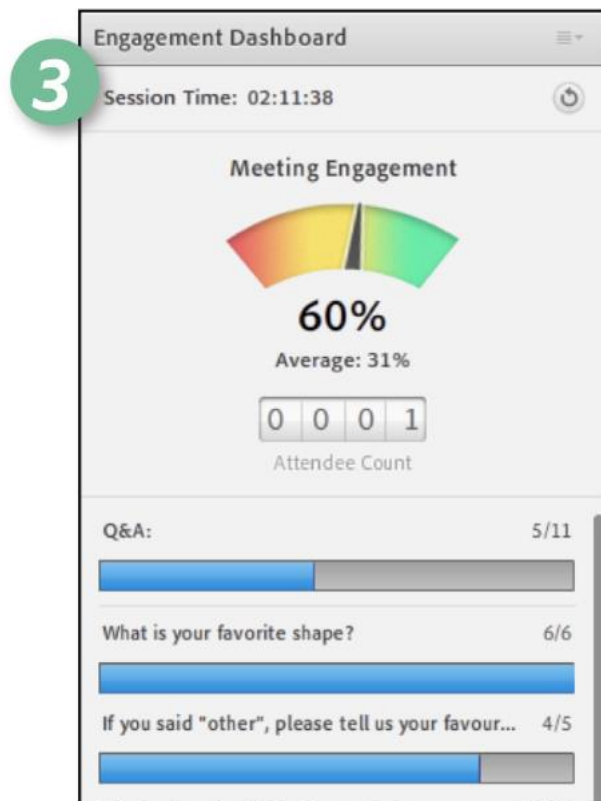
Engagement Dashboard

3

Session Time: 02:11:38

Meeting Engagement

60%

Average: 31%

0 0 0 1

Attendee Count

Q&A: 5/11

What is your favorite shape? 6/6

If you said "other", please tell us your favour... 4/5